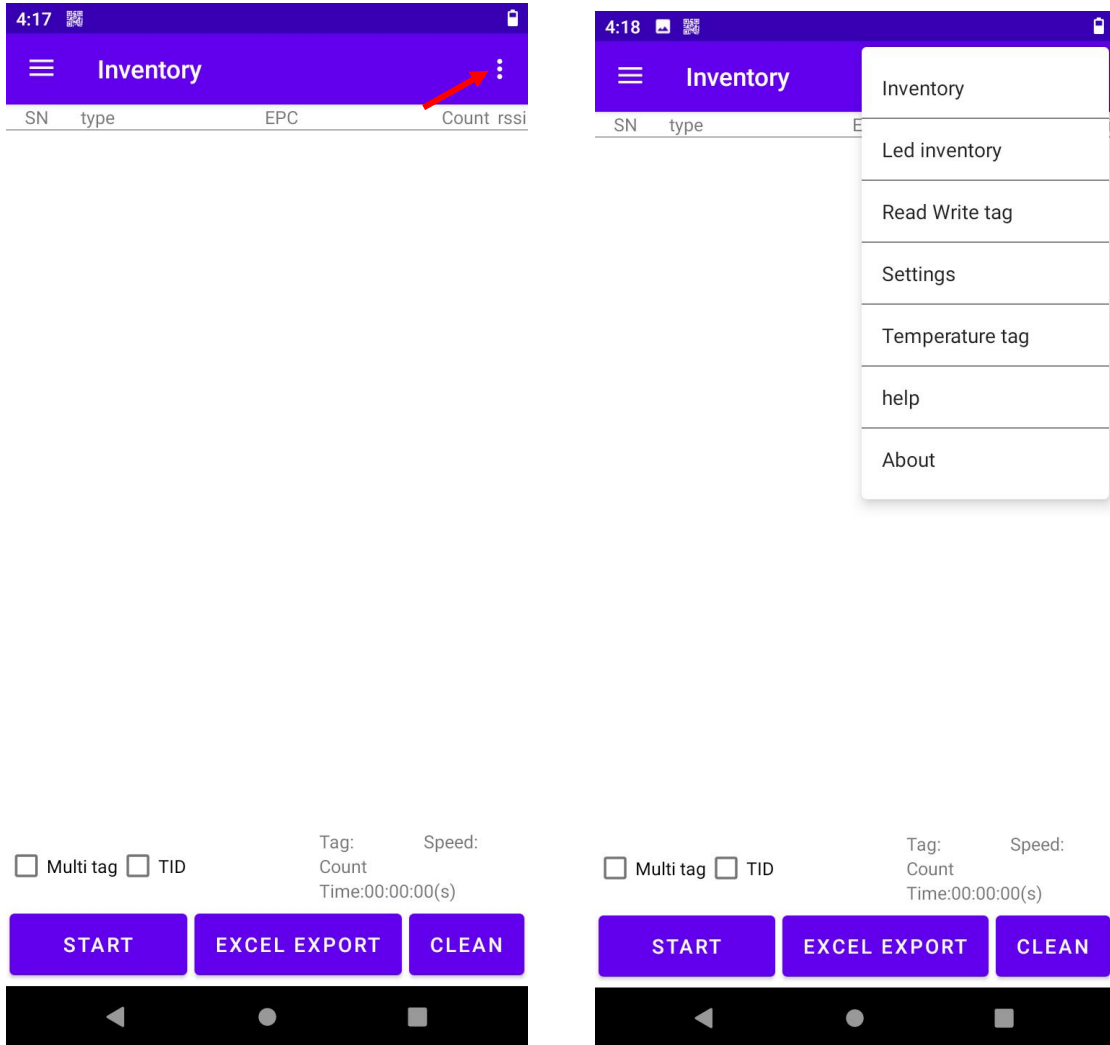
4:17

Inventory

SN type EPC Count rssi

Multi tag TID

Tag: Speed:
Count
Time:00:00:00(s)

START EXCEL EXPORT CLEAN

4:18

Inventory

SN type E

Inventory

Led inventory

Read Write tag

Settings

Temperature tag

help

About

Multi tag TID

Tag: Speed:
Count
Time:00:00:00(s)

START EXCEL EXPORT CLEAN